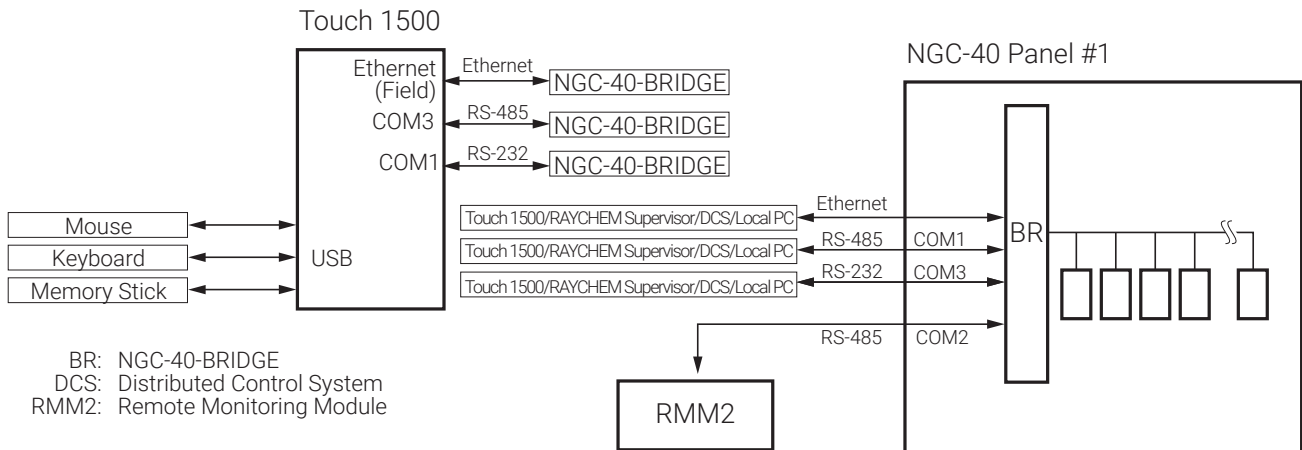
Touch 1500

Ethernet (Field)
Ethernet
NGC-40-BRIDGE
COM3
RS-485
NGC-40-BRIDGE
COM1
RS-232
NGC-40-BRIDGE

NGC-40 Panel #1

Mouse
Keyboard
Memory Stick
USB

Touch 1500/RAYCHEM Supervisor/DCS/Local PC
Ethernet
Touch 1500/RAYCHEM Supervisor/DCS/Local PC
RS-485
COM1
Touch 1500/RAYCHEM Supervisor/DCS/Local PC
RS-232
COM3
BR
RS-485
COM2

BR: NGC-40-BRIDGE
DCS: Distributed Control System
RMM2: Remote Monitoring Module

RMM2